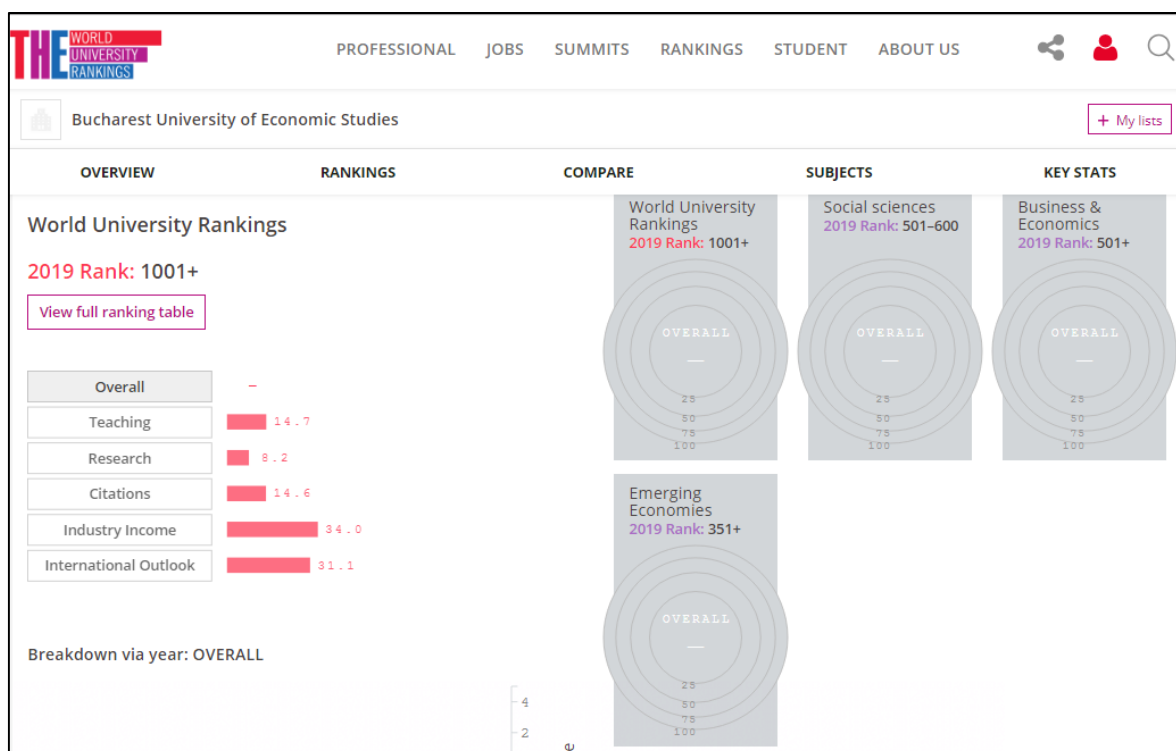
THE WORLD UNIVERSITY RANKINGS

PROFESSIONAL JOBS SUMMITS RANKINGS STUDENT ABOUT US

Bucharest University of Economic Studies

+ My lists

OVERVIEW RANKINGS COMPARE SUBJECTS KEY STATS

World University Rankings

2019 Rank: 1001+

View full ranking table

| Overall | – |
|---|---|
| Teaching | 14.7 |
| Research | 8.2 |
| Citations | 14.6 |
| Industry Income | 34.0 |
| International Outlook | 31.1 |

Breakdown via year: OVERALL

4
2

World University Rankings
2019 Rank: 1001+
OVERALL
—
25
50
75
100

Social sciences
2019 Rank: 501–600
OVERALL
—
25
50
75
100

Business & Economics
2019 Rank: 501+
OVERALL
—
25
50
75
100

Emerging Economies
2019 Rank: 351+
OVERALL
—
25
50
75
100